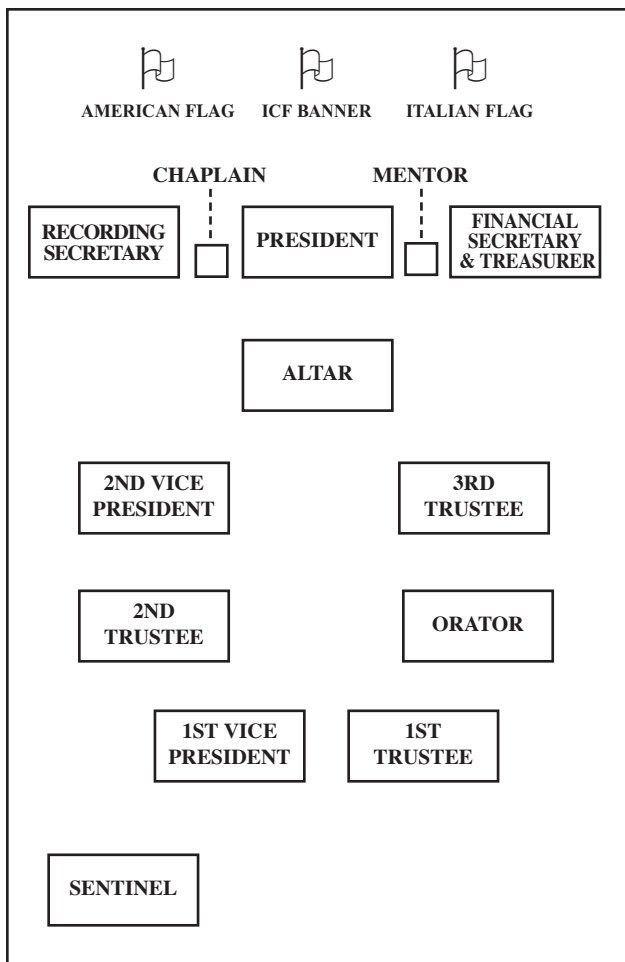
AMERICAN FLAG ICF BANNER ITALIAN FLAG

CHAPLAIN MENTOR

RECORDING SECRETARY

PRESIDENT

FINANCIAL SECRETARY & TREASURER

ALTAR

2ND VICE PRESIDENT

3RD TRUSTEE

2ND TRUSTEE

ORATOR

1ST VICE PRESIDENT

1ST TRUSTEE

SENTINEL